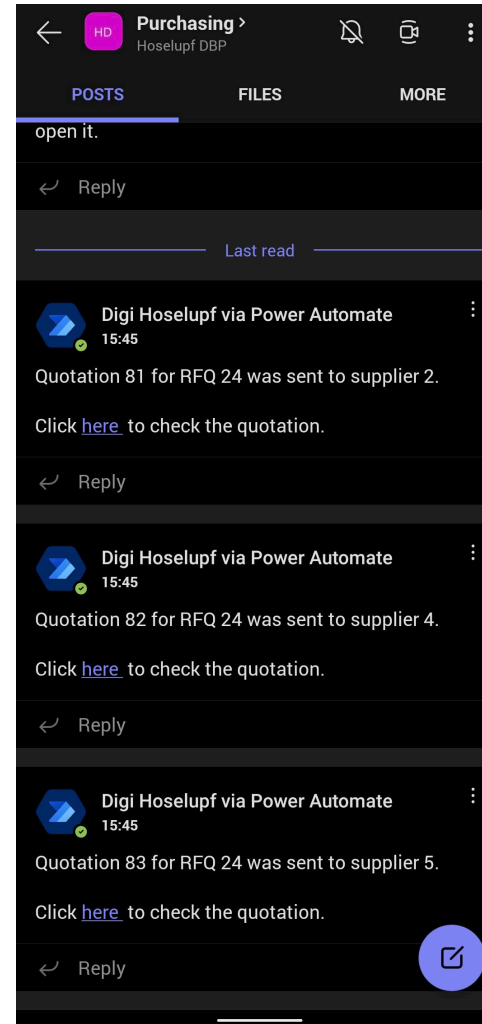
HD Purchasing >
Hoselupf DBP

POSTS FILES MORE

open it.

Reply

Last read

Digi Hoselupf via Power Automate
15:45

Quotation 81 for RFQ 24 was sent to supplier 2.

Click here to check the quotation.

Reply

Digi Hoselupf via Power Automate
15:45

Quotation 82 for RFQ 24 was sent to supplier 4.

Click here to check the quotation.

Reply

Digi Hoselupf via Power Automate
15:45

Quotation 83 for RFQ 24 was sent to supplier 5.

Click here to check the quotation.

Reply